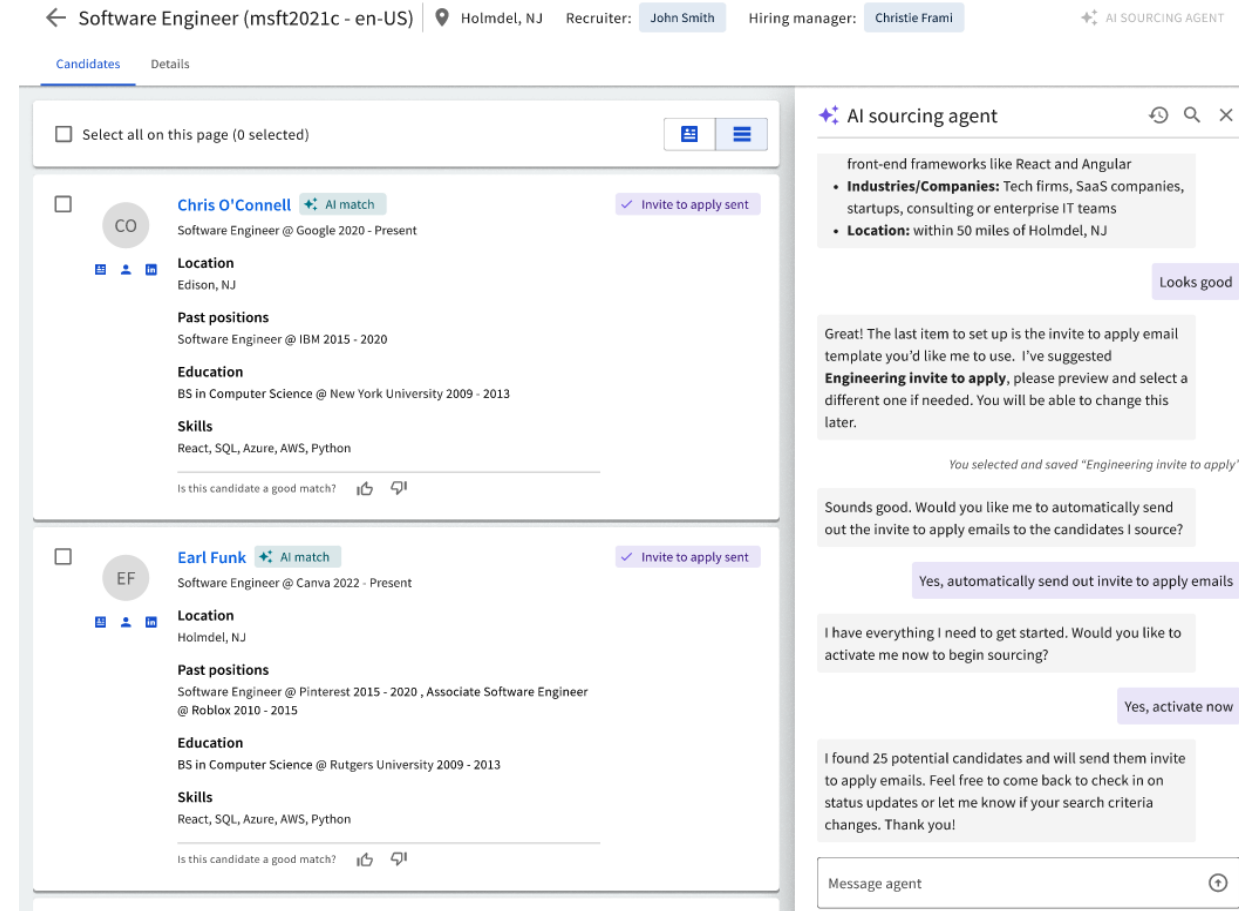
← Software Engineer (msft2021c - en-US) Holmdel, NJ Recruiter: John Smith Hiring manager: Christie Frami AI SOURCING AGENT

Candidates Details

Select all on this page (0 selected)

CO

Chris O'Connell AI match

Invite to apply sent

Software Engineer @ Google 2020 - Present

Location
Edison, NJ

Past positions
Software Engineer @ IBM 2015 - 2020

Education
BS in Computer Science @ New York University 2009 - 2013

Skills
React, SQL, Azure, AWS, Python

Is this candidate a good match?

EF

Earl Funk AI match

Invite to apply sent

Software Engineer @ Canva 2022 - Present

Location
Holmdel, NJ

Past positions
Software Engineer @ Pinterest 2015 - 2020 , Associate Software Engineer @ Roblox 2010 - 2015

Education
BS in Computer Science @ Rutgers University 2009 - 2013

Skills
React, SQL, Azure, AWS, Python

Is this candidate a good match?

AI sourcing agent

front-end frameworks like React and Angular
• **Industries/Companies:** Tech firms, SaaS companies, startups, consulting or enterprise IT teams
• **Location:** within 50 miles of Holmdel, NJ

Looks good

Great! The last item to set up is the invite to apply email template you'd like me to use. I've suggested **Engineering invite to apply**, please preview and select a different one if needed. You will be able to change this later.

You selected and saved "Engineering invite to apply"

Sounds good. Would you like me to automatically send out the invite to apply emails to the candidates I source?

Yes, automatically send out invite to apply emails

I have everything I need to get started. Would you like to activate me now to begin sourcing?

Yes, activate now

I found 25 potential candidates and will send them invite to apply emails. Feel free to come back to check in on status updates or let me know if your search criteria changes. Thank you!

Message agent